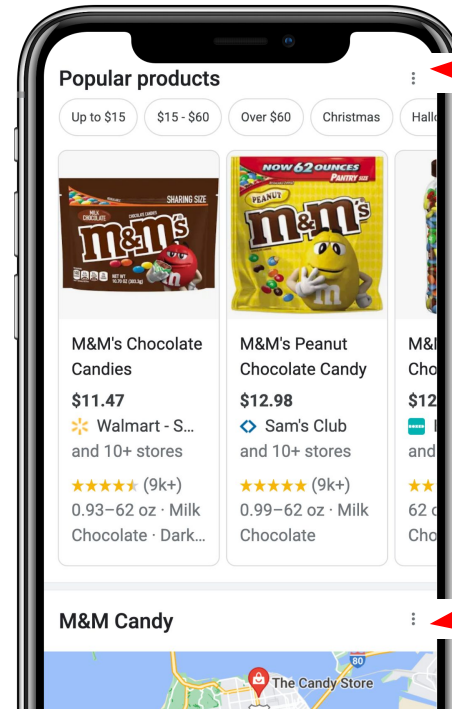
Popular products

Up to $15
$15 - $60
Over $60
Christmas
Hallo

SHARING SIZE
MILK CHOCOLATE
m&m's
NET WT 10.70 OZ (303.3g)

NOW 62 OUNCES PANTRY SIZE
PEANUT
m&m's

M&M's Chocolate Candies
$11.47
Walmart - S...
and 10+ stores
(9k+)
0.93–62 oz · Milk Chocolate · Dark...

M&M's Peanut Chocolate Candy
$12.98
Sam's Club
and 10+ stores
(9k+)
0.99–62 oz · Milk Chocolate

M&M
Cho
$12
and
62 c
Cho

M&M Candy

80
The Candy Store